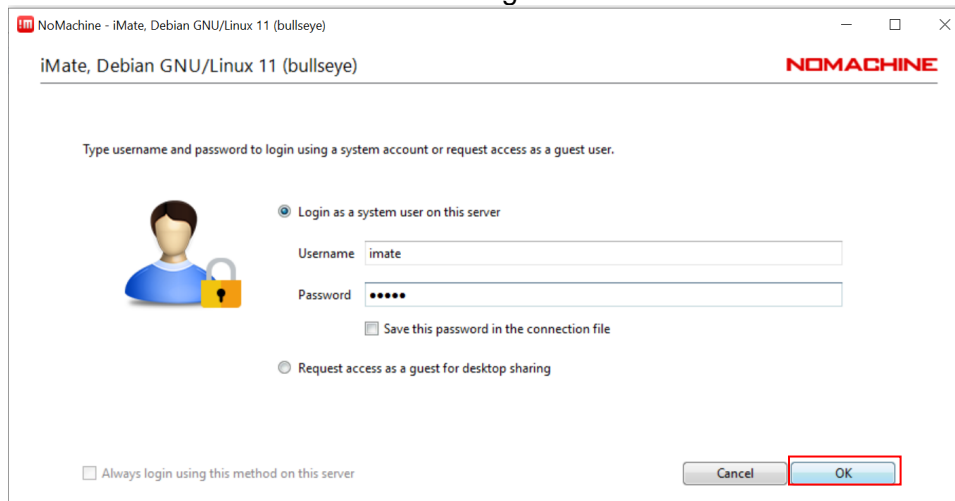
NoMachine - iMate, Debian GNU/Linux 11 (bullseye)

iMate, Debian GNU/Linux 11 (bullseye)

NOMACHINE

Type username and password to login using a system account or request access as a guest user.

Login as a system user on this server

Username imate

Password •••••

Save this password in the connection file

Request access as a guest for desktop sharing

Always login using this method on this server

Cancel

OK